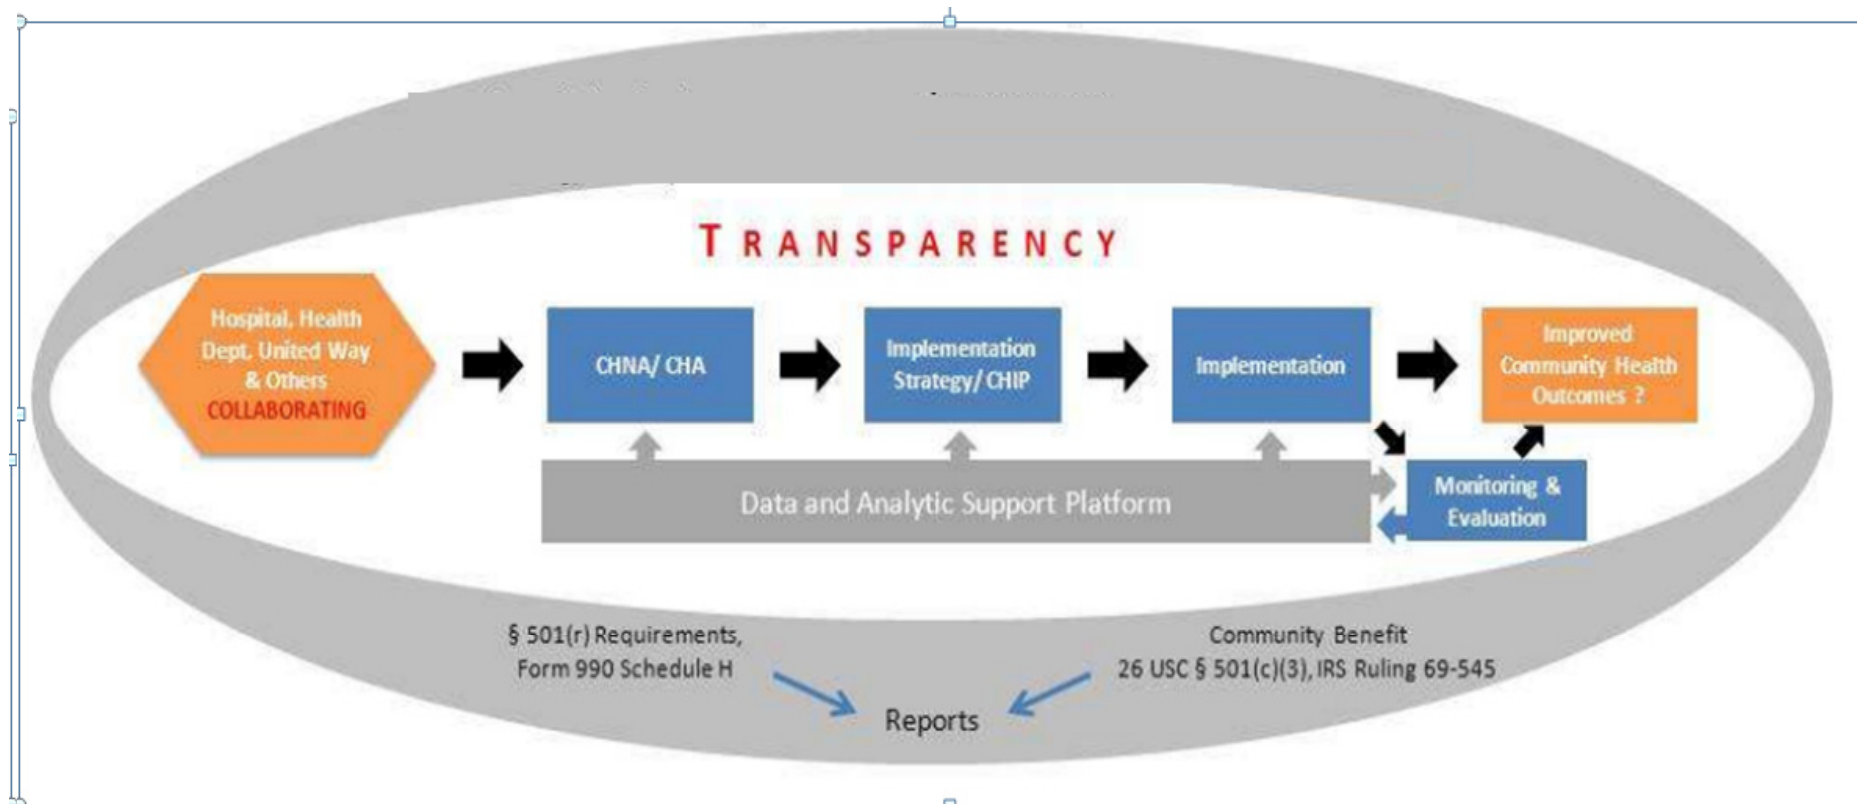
TRANSPARENCY

Hospital, Health Dept. United Way & Others COLLABORATING

CHNA/ CHA

Implementation Strategy/ CHIP

Implementation

Improved Community Health Outcomes ?

Data and Analytic Support Platform

Monitoring & Evaluation

§ 501(r) Requirements, Form 990 Schedule H

Community Benefit 26 USC § 501(c)(3), IRS Ruling 69-545

Reports